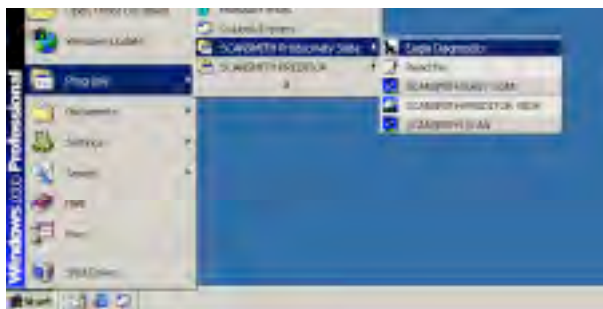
Open Office Document
Windows Update
Programs
Documents
Settings
Search
Help
Run
Shut Down
Windows 2000 Professional
Collabra Servers
SCANSMITH Productivity Suite
SCANSMITH FREEDOM
Eagle Diagnostic
Read Me
SCANSMITH READY LOOK
SCANSMITH FREEDOM VIEW
SCANSMITH SCAN
Start